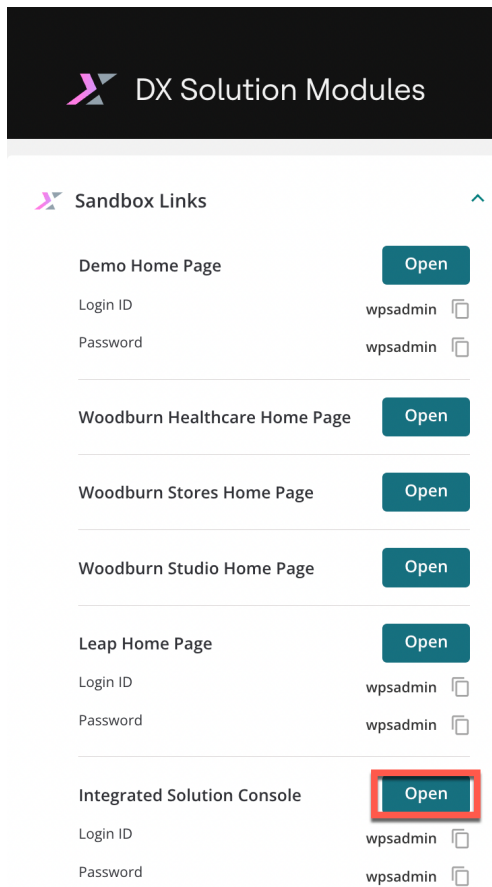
DX Solution Modules

Sandbox Links

Demo Home Page
Open
Login ID
wpsadmin
Password
wpsadmin

Woodburn Healthcare Home Page
Open

Woodburn Stores Home Page
Open

Woodburn Studio Home Page
Open

Leap Home Page
Open
Login ID
wpsadmin
Password
wpsadmin

Integrated Solution Console
Open
Login ID
wpsadmin
Password
wpsadmin